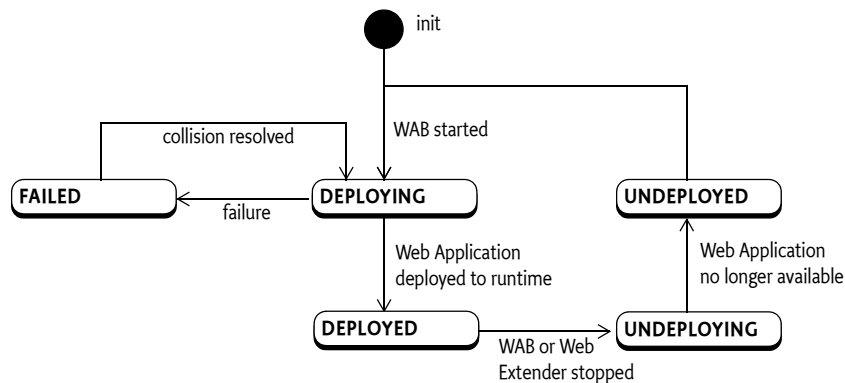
init

collision resolved

WAB started

FAILED

failure

DEPLOYING

UNDEPLOYED

Web Application deployed to runtime

Web Application no longer available

DEPLOYED

UNDEPLOYING

WAB or Web Extender stopped